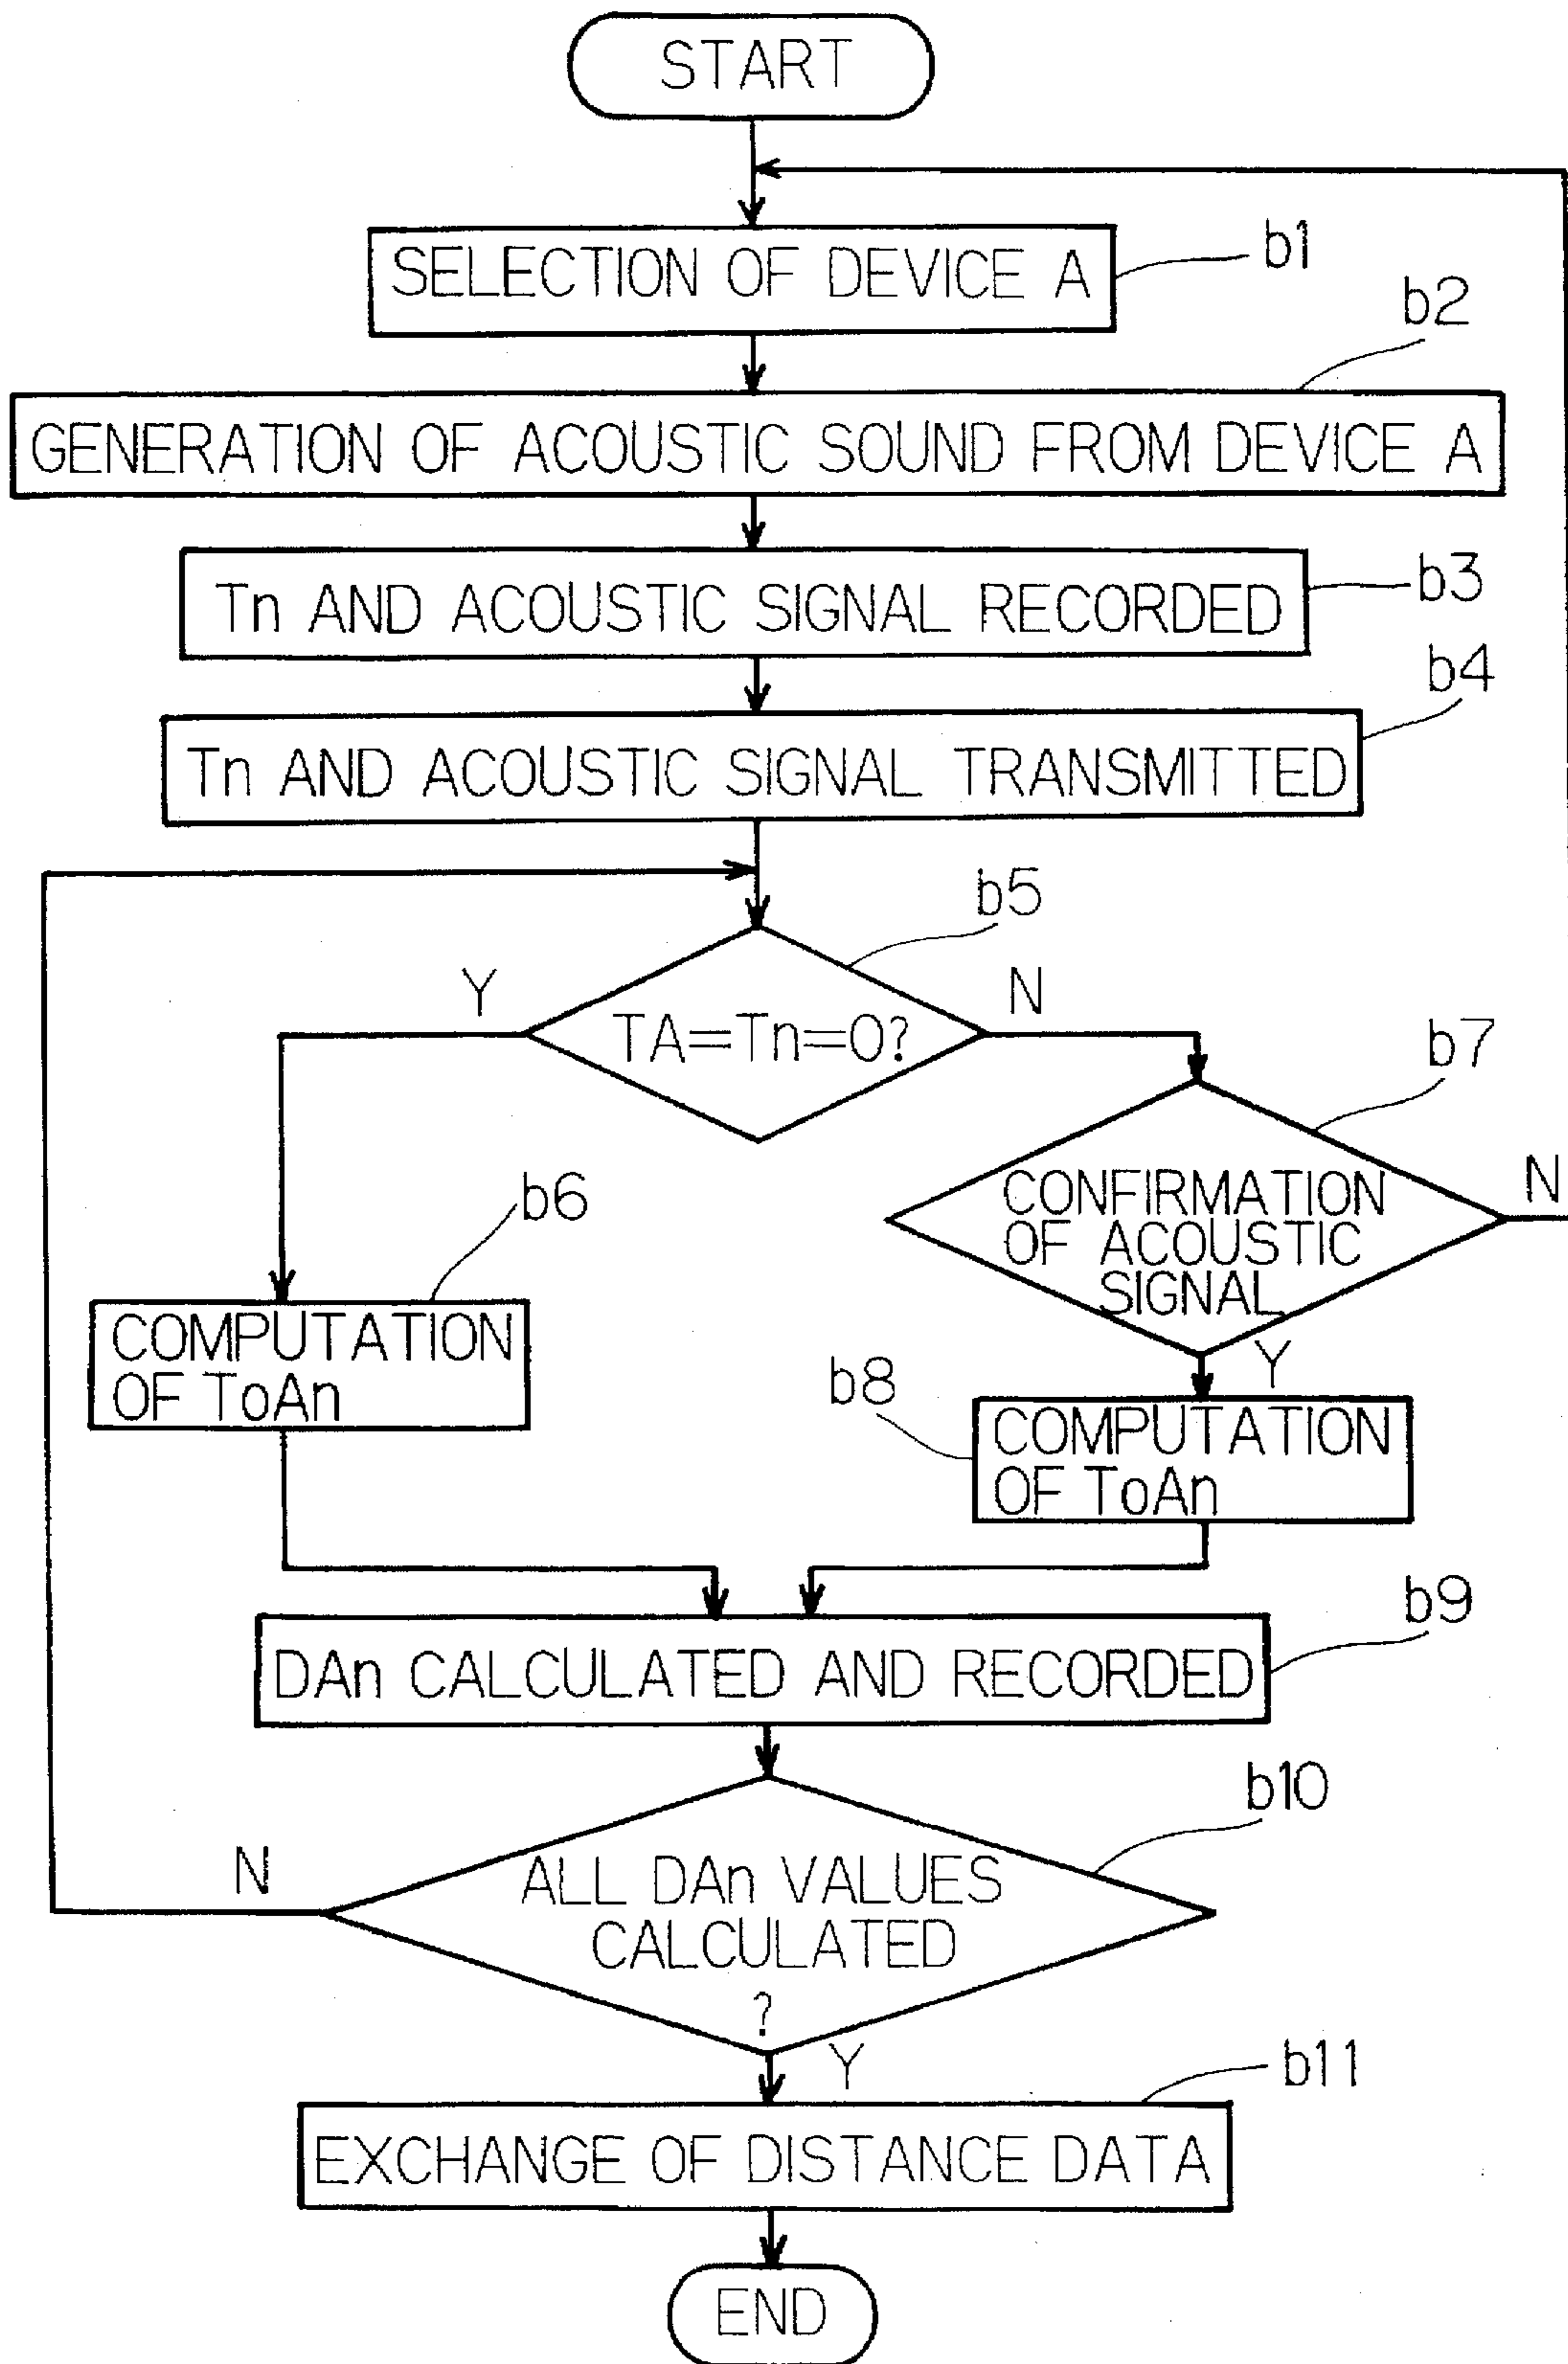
START

SELECTION OF DEVICE A

b1

b2

GENERATION OF ACOUSTIC SOUND FROM DEVICE A

Tn AND ACOUSTIC SIGNAL RECORDED

b3

b4

Tn AND ACOUSTIC SIGNAL TRANSMITTED

b5

Y

TA=Tn=0?

N

b7

CONFIRMATION OF ACOUSTIC SIGNAL

N

b6

COMPUTATION OF ToAn

Y

b8

COMPUTATION OF ToAn

b9

DAn CALCULATED AND RECORDED

b10

N

ALL DAn VALUES CALCULATED ?

Y

b11

EXCHANGE OF DISTANCE DATA

END